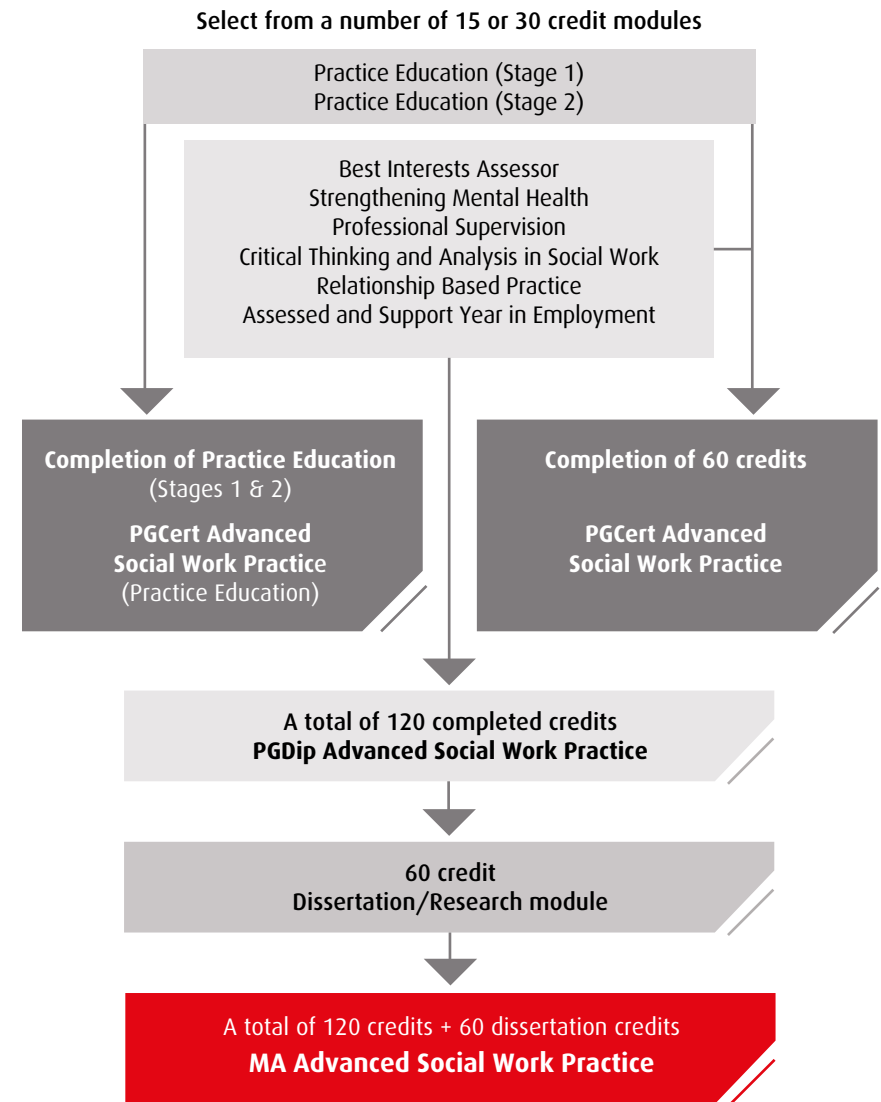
Select from a number of 15 or 30 credit modules

Practice Education (Stage 1)
Practice Education (Stage 2)

Best Interests Assessor
Strengthening Mental Health
Professional Supervision
Critical Thinking and Analysis in Social Work
Relationship Based Practice
Assessed and Support Year in Employment

Completion of Practice Education
(Stages 1 & 2)

PGCert Advanced Social Work Practice
(Practice Education)

Completion of 60 credits

PGCert Advanced Social Work Practice

A total of 120 completed credits
PGDip Advanced Social Work Practice

60 credit
Dissertation/Research module

A total of 120 credits + 60 dissertation credits
MA Advanced Social Work Practice